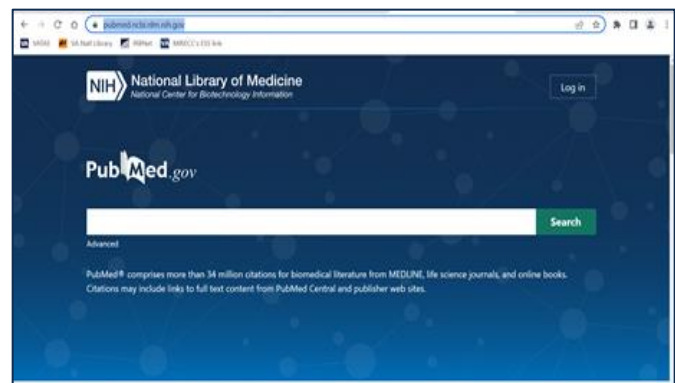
pubmed.ncbi.nlm.nih.gov

MTAI SA Natl Library WiNet MRECC's EIS link

NIH National Library of Medicine
National Center for Biotechnology Information

Log in

PubMed.gov

Search

Advanced

PubMed® comprises more than 34 million citations for biomedical literature from MEDLINE, life science journals, and online books. Citations may include links to full text content from PubMed Central and publisher web sites.